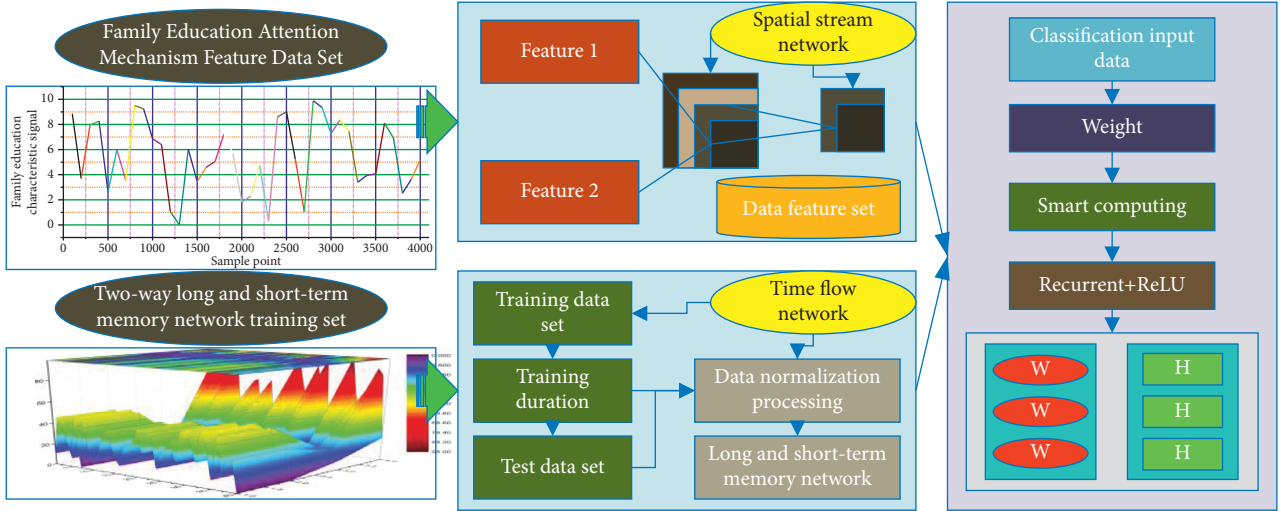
Family Education Attention Mechanism Feature Data Set

Family education characteristic signal

10
8
6
4
2
0

0 500 1000 1500 2000 2500 3000 3500 4000
Sample point

Two-way long and short-term memory network training set

80
60
40
20

Feature 1

Spatial stream network

Feature 2

Data feature set

Training data set

Time flow network

Training duration

Data normalization processing

Test data set

Long and short-term memory network

Classification input data

Weight

Smart computing

Recurrent+ReLU

W
W
W

H
H
H